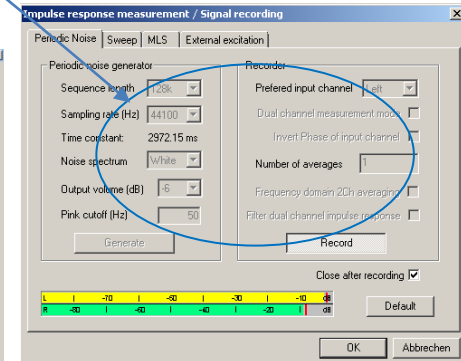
Impulse response measurement / Signal recording
×

Periodic Noise | Sweep | MLS | External excitation

Periodic noise generator
Sequence length 128k
Sampling rate (Hz) 44100
Time constant: 2972.15 ms
Noise spectrum White
Output volume (dB) -6
Pink cutoff (Hz) 50
Generate

Recorder
Prefered input channel Left
Dual channel measurement mode
Invert Phase of input channel
Number of averages 1
Frequency domain 2Ch averaging
Filter dual channel impulse response
Record

Close after recording ☑

L -70 -50 -30 -10 dB
R -80 -60 -40 -20 dB

Default

OK Abbrechen